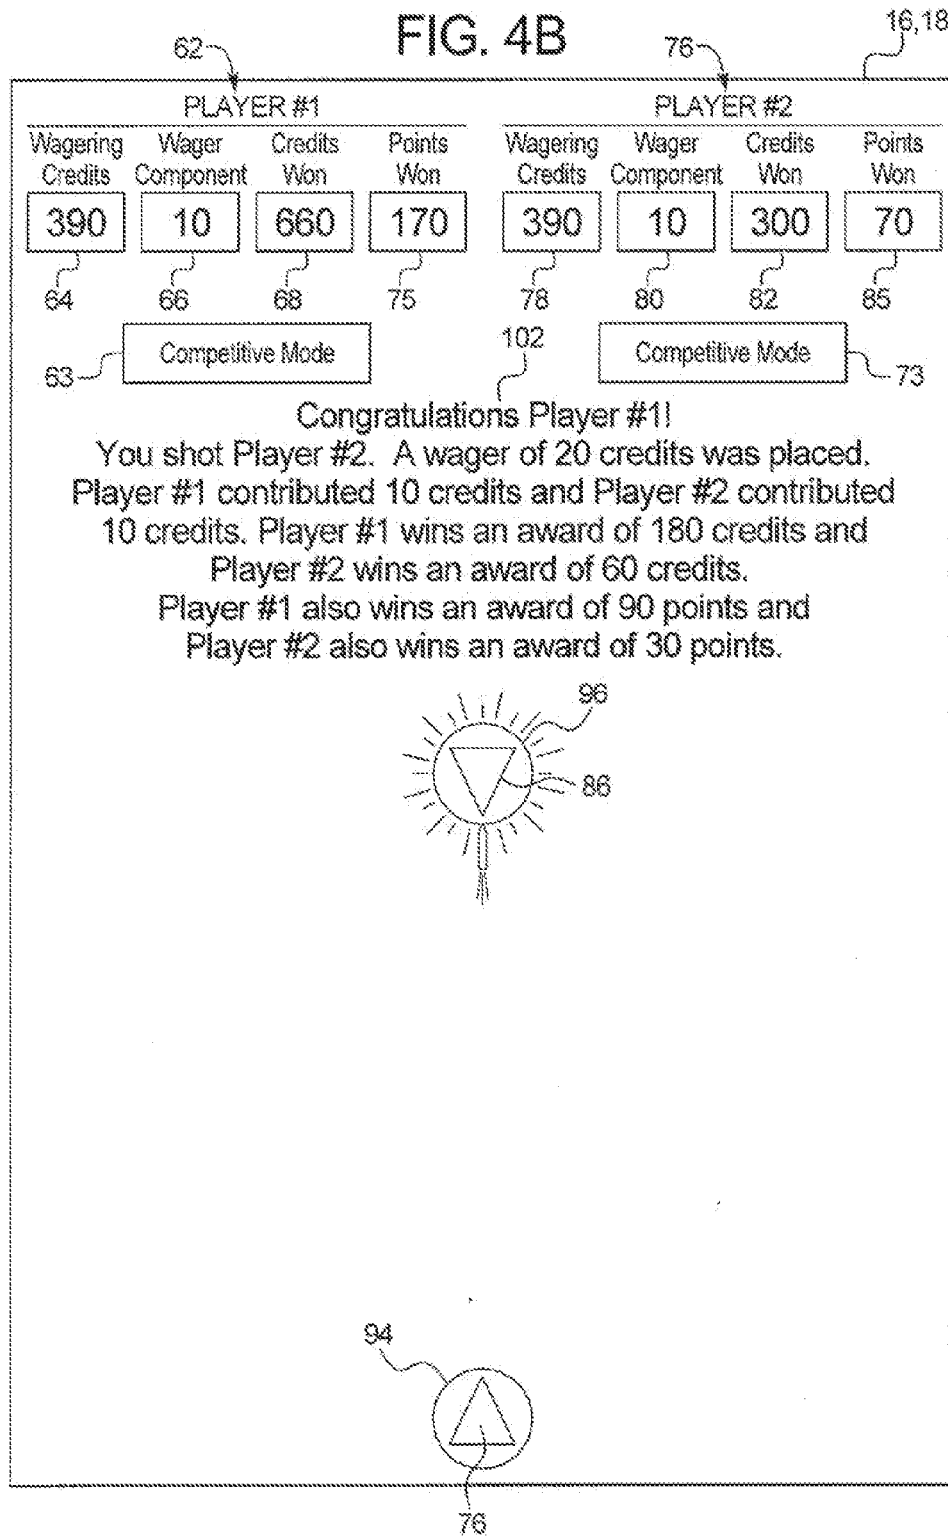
FIG. 4B

62 76 16,18

PLAYER #1

| Wagering Credits | Wager Component | Credits Won | Points Won |
|---|---|---|---|
| 390 | 10 | 660 | 170 |
| 64 | 66 | 68 | 75 |

PLAYER #2

| Wagering Credits | Wager Component | Credits Won | Points Won |
|---|---|---|---|
| 390 | 10 | 300 | 70 |
| 78 | 80 | 82 | 85 |

63 Competitive Mode

102

Competitive Mode 73

Congratulations Player #1!
You shot Player #2. A wager of 20 credits was placed. Player #1 contributed 10 credits and Player #2 contributed 10 credits. Player #1 wins an award of 180 credits and Player #2 wins an award of 60 credits.
Player #1 also wins an award of 90 points and Player #2 also wins an award of 30 points.

96

86

94

76